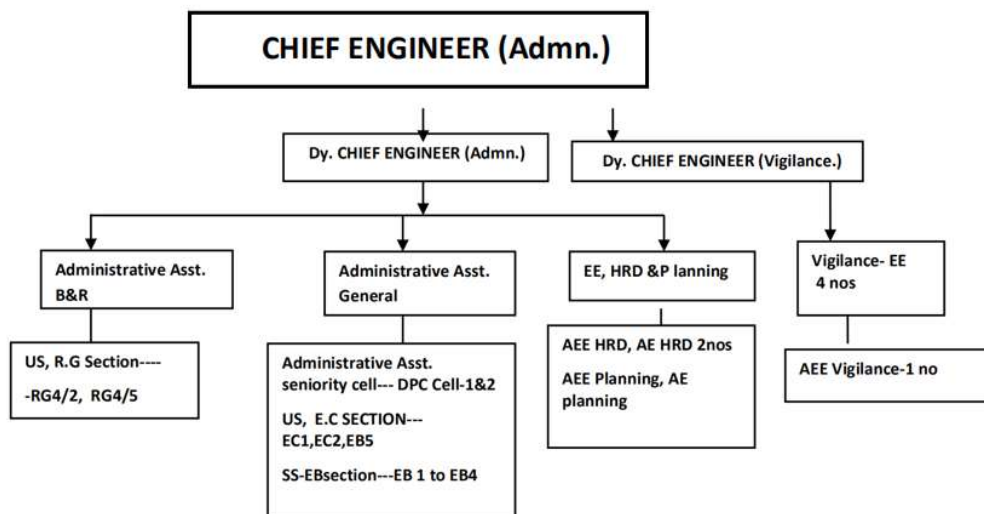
CHIEF ENGINEER (Admn.)

Dy. CHIEF ENGINEER (Admn.)

Dy. CHIEF ENGINEER (Vigilance.)

Administrative Asst. B&R

US, R.G Section---- -RG4/2, RG4/5

Administrative Asst. General

Administrative Asst. seniority cell--- DPC Cell-1&2

US, E.C SECTION--- EC1,EC2,EB5

SS-EBsection---EB 1 to EB4

EE, HRD &P lanning

AEE HRD, AE HRD 2nos

AEE Planning, AE planning

Vigilance- EE 4 nos

AEE Vigilance-1 no